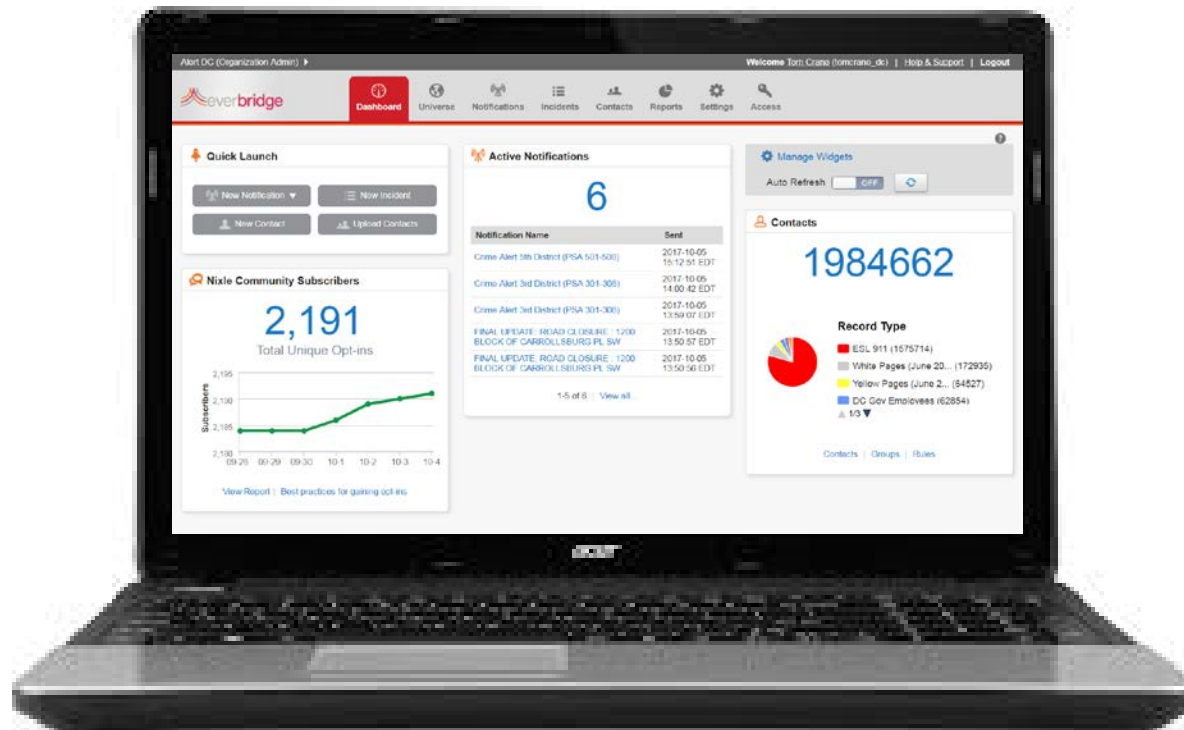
Alert DC (Organization Admin) ▸

Welcome Tom Crane (tomcrane_dc) | Help & Support | Logout

everbridge

Dashboard Universe Notifications Incidents Contacts Reports Settings Access

Quick Launch

New Notification ▾

New Incident

New Contact

Upload Contacts

Nixle Community Subscribers

2,191

Total Unique Opt-ins

2,195
2,190
2,185
2,180

Subscribers

09-28 09-29 09-30 10-1 10-2 10-3 10-4

View Report | Best practices for gaining opt-ins

Active Notifications

6

| Notification Name | Sent |
|---|---|
| Crime Alert 5th District (PSA 501-506) | 2017-10-05 15:12:51 EDT |
| Crime Alert 3rd District (PSA 301-308) | 2017-10-05 14:00:42 EDT |
| Crime Alert 3rd District (PSA 301-308) | 2017-10-05 13:59:07 EDT |
| FINAL UPDATE: ROAD CLOSURE : 1200 BLOCK OF CARROLLSBURG PL SW | 2017-10-05 13:50:57 EDT |
| FINAL UPDATE: ROAD CLOSURE : 1200 BLOCK OF CARROLLSBURG PL SW | 2017-10-05 13:50:56 EDT |

1-5 of 6 | View all...

Manage Widgets

Auto Refresh OFF

Contacts

1984662

Record Type

ESL 911 (1575714)

White Pages (June 20... (172935)

Yellow Pages (June 2... (54527)

DC Gov Employees (62854)

1/3 ▼

Contacts | Groups | Rules

acer